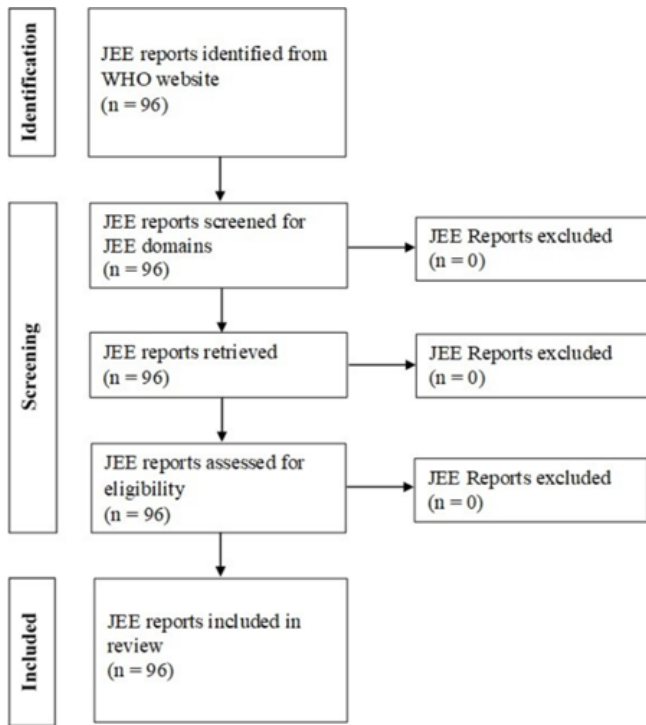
Identification

JEE reports identified from WHO website
(n = 96)

Screening

JEE reports screened for JEE domains
(n = 96)

JEE Reports excluded
(n = 0)

JEE reports retrieved
(n = 96)

JEE Reports excluded
(n = 0)

JEE reports assessed for eligibility
(n = 96)

JEE Reports excluded
(n = 0)

Included

JEE reports included in review
(n = 96)